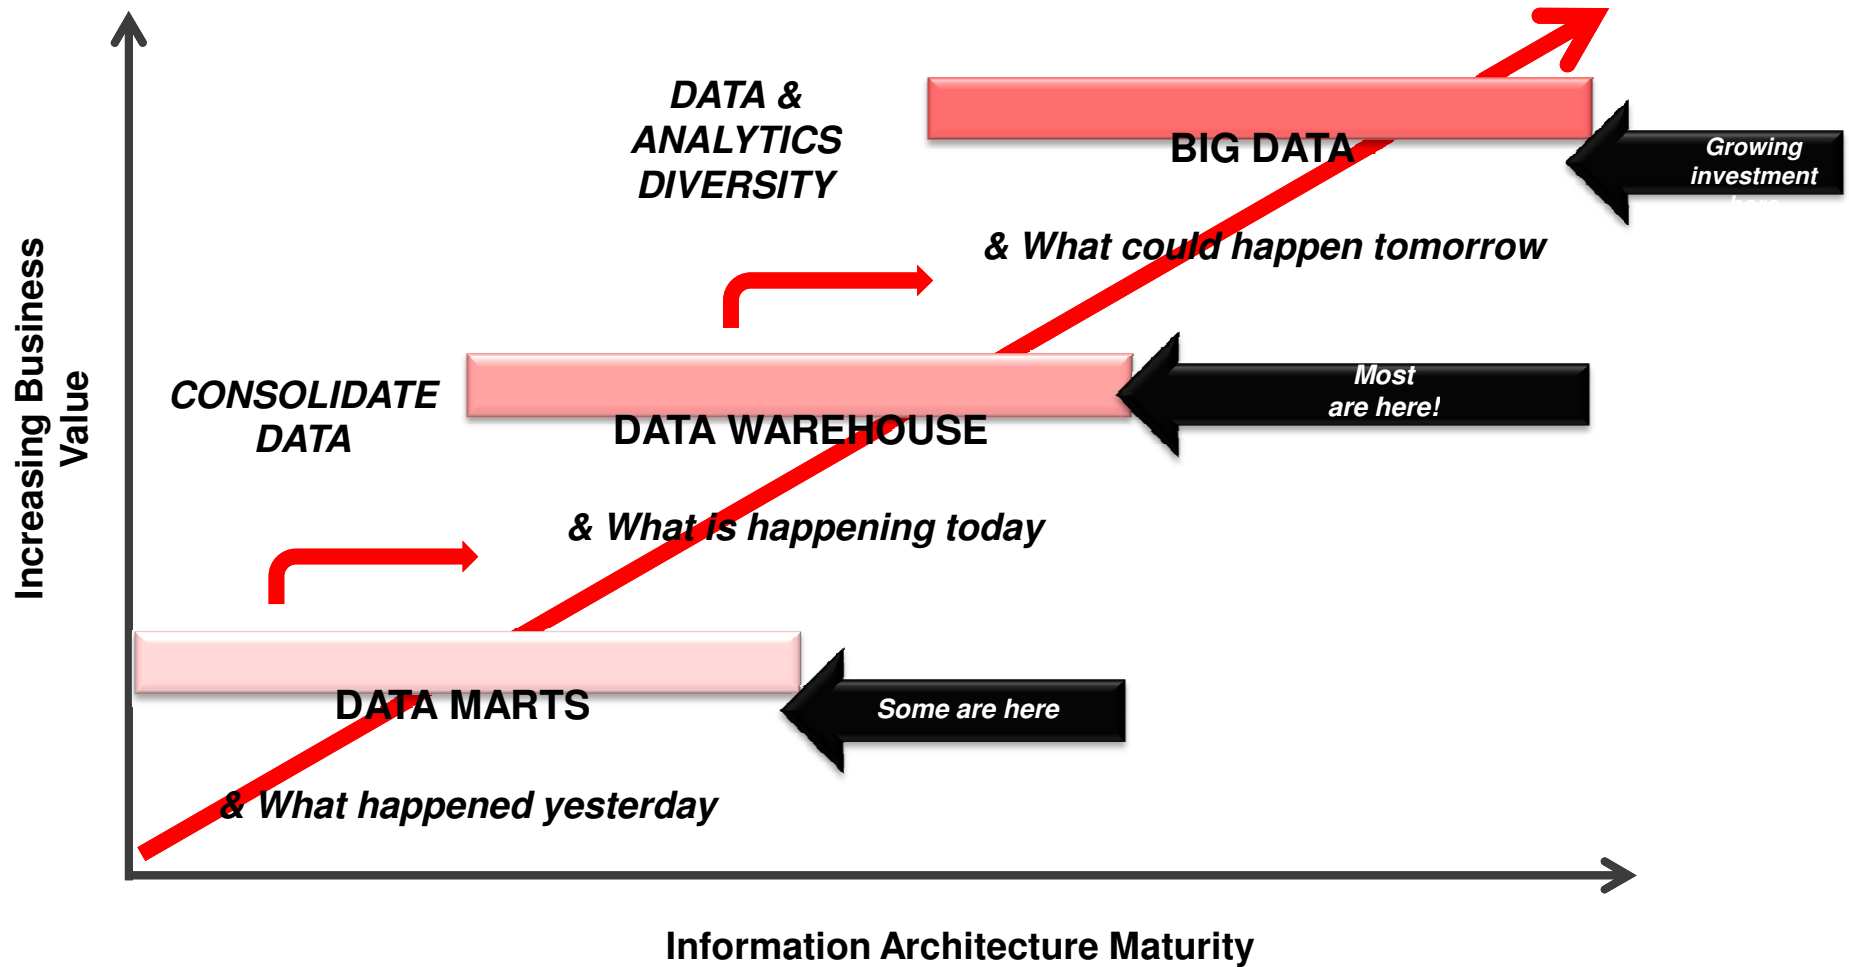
Increasing Business Value

DATA & ANALYTICS DIVERSITY

BIG DATA

Growing investment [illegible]

& What could happen tomorrow

CONSOLIDATE DATA

DATA WAREHOUSE

Most are here!

& What is happening today

DATA MARTS

Some are here

& What happened yesterday

Information Architecture Maturity